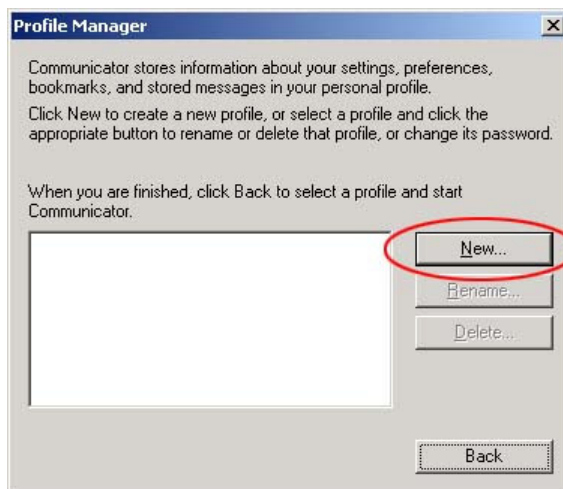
Profile Manager

Communicator stores information about your settings, preferences, bookmarks, and stored messages in your personal profile.

Click New to create a new profile, or select a profile and click the appropriate button to rename or delete that profile, or change its password.

When you are finished, click Back to select a profile and start Communicator.

New...

Rename...

Delete...

Back